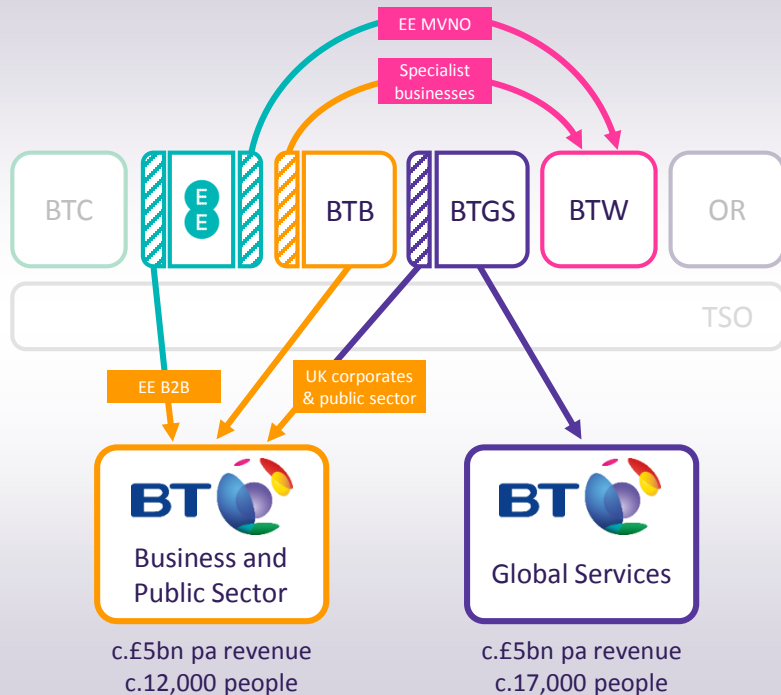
EE MVNO

Specialist businesses

BTC

EE

BTB

BTGS

BTW

OR

TSO

EE B2B

UK corporates & public sector

BT

Business and Public Sector

c.£5bn pa revenue
c.12,000 people

BT

Global Services

c.£5bn pa revenue
c.17,000 people